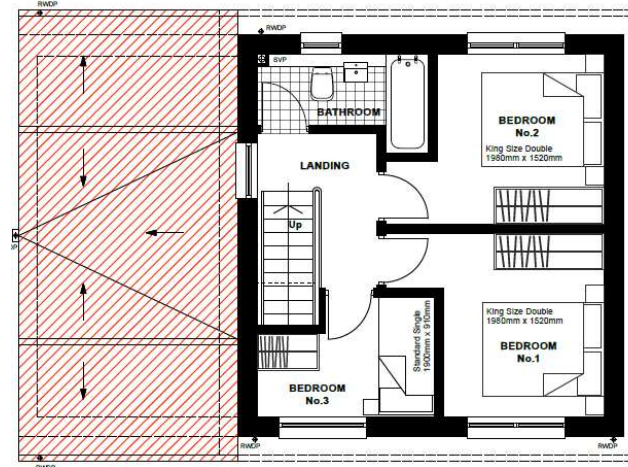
RWDP

RWDP

SVP

BATHROOM

BEDROOM
No.2

King Size Double
1980mm x 1520mm

LANDING

Up

S

King Size Double
1980mm x 1520mm

Standard Single
1900mm x 910mm

BEDROOM
No.1

BEDROOM
No.3

RWDP

RWDP

RWDP